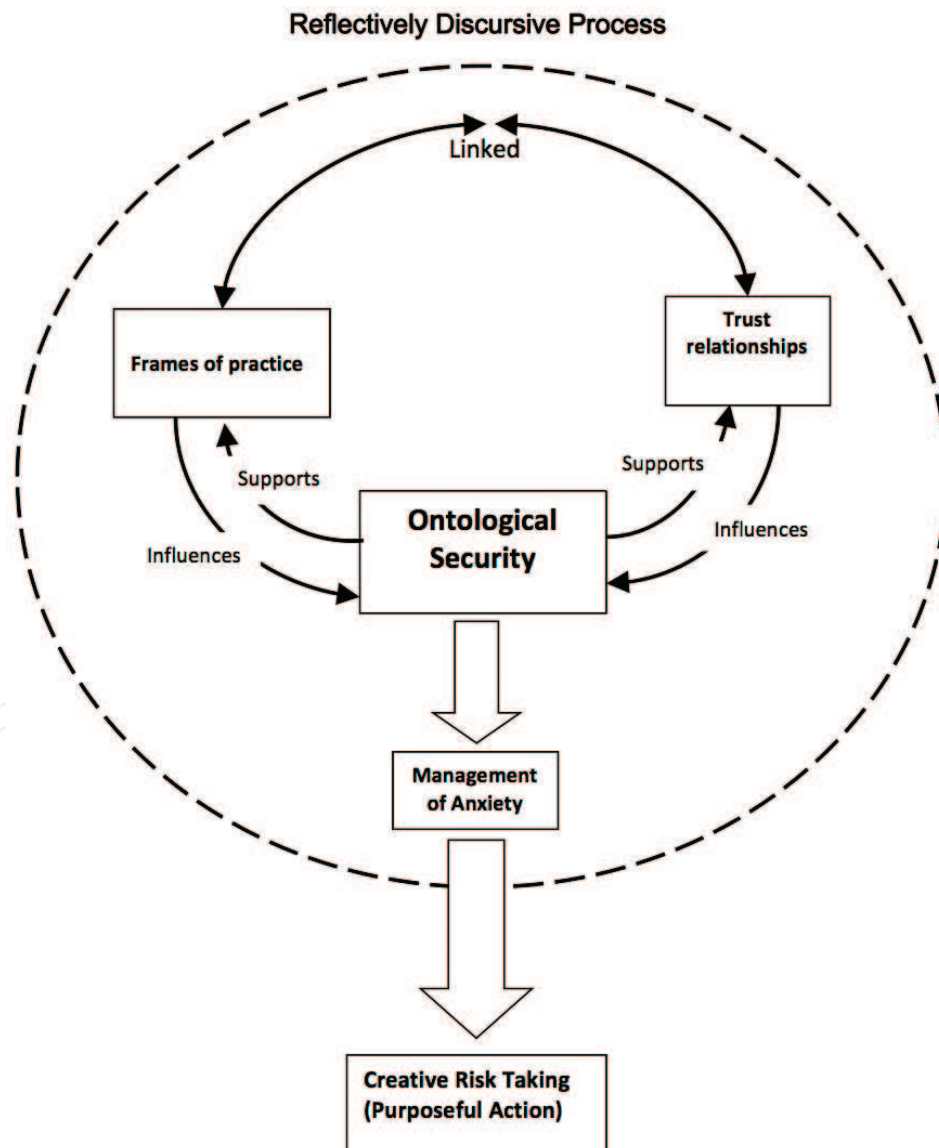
Reflectively Discursive Process

Linked

Frames of practice

Trust relationships

Supports

Supports

Ontological Security

Influences

Influences

Management of Anxiety

Creative Risk Taking (Purposeful Action)